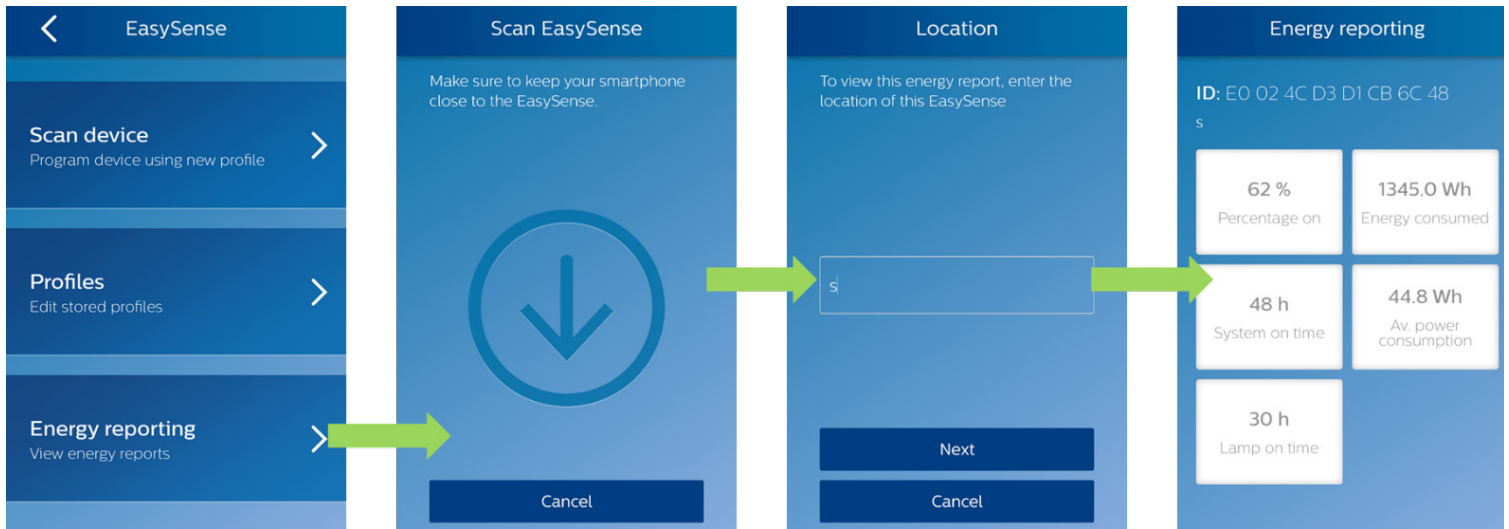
EasySense

Scan device
Program device using new profile

Profiles
Edit stored profiles

Energy reporting
View energy reports

Scan EasySense

Make sure to keep your smartphone close to the EasySense.

Cancel

Location

To view this energy report, enter the location of this EasySense

s

Next

Cancel

Energy reporting

ID: E0 02 4C D3 D1 CB 6C 48

s

62 %
Percentage on

1345.0 Wh
Energy consumed

48 h
System on time

44.8 Wh
Av. power consumption

30 h
Lamp on time